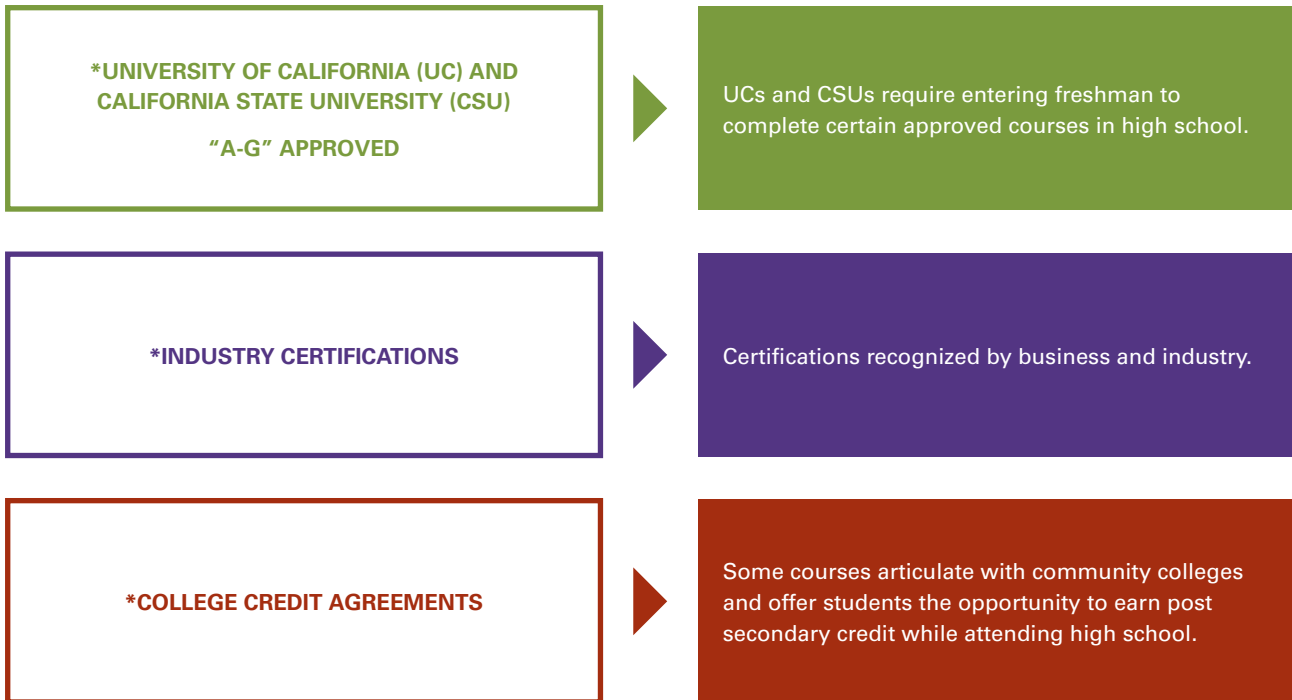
*UNIVERSITY OF CALIFORNIA (UC) AND CALIFORNIA STATE UNIVERSITY (CSU)

“A-G” APPROVED

UCs and CSUs require entering freshman to complete certain approved courses in high school.

*INDUSTRY CERTIFICATIONS

Certifications recognized by business and industry.

*COLLEGE CREDIT AGREEMENTS

Some courses articulate with community colleges and offer students the opportunity to earn post secondary credit while attending high school.